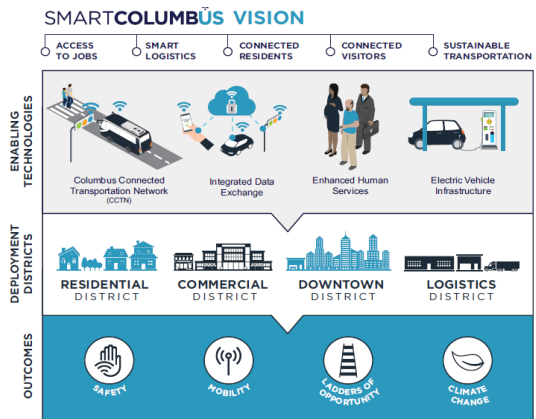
SMARTCOLUMBUS VISION

ACCESS TO JOBS
SMART LOGISTICS
CONNECTED RESIDENTS
CONNECTED VISITORS
SUSTAINABLE TRANSPORTATION

ENABLING TECHNOLOGIES

Columbus Connected Transportation Network (CCTN)
Integrated Data Exchange
Enhanced Human Services
Electric Vehicle Infrastructure

DEPLOYMENT DISTRICTS

RESIDENTIAL DISTRICT
COMMERCIAL DISTRICT
DOWNTOWN DISTRICT
LOGISTICS DISTRICT

OUTCOMES

SAFETY
MOBILITY
LADDERS OF OPPORTUNITY
CLIMATE CHANGE